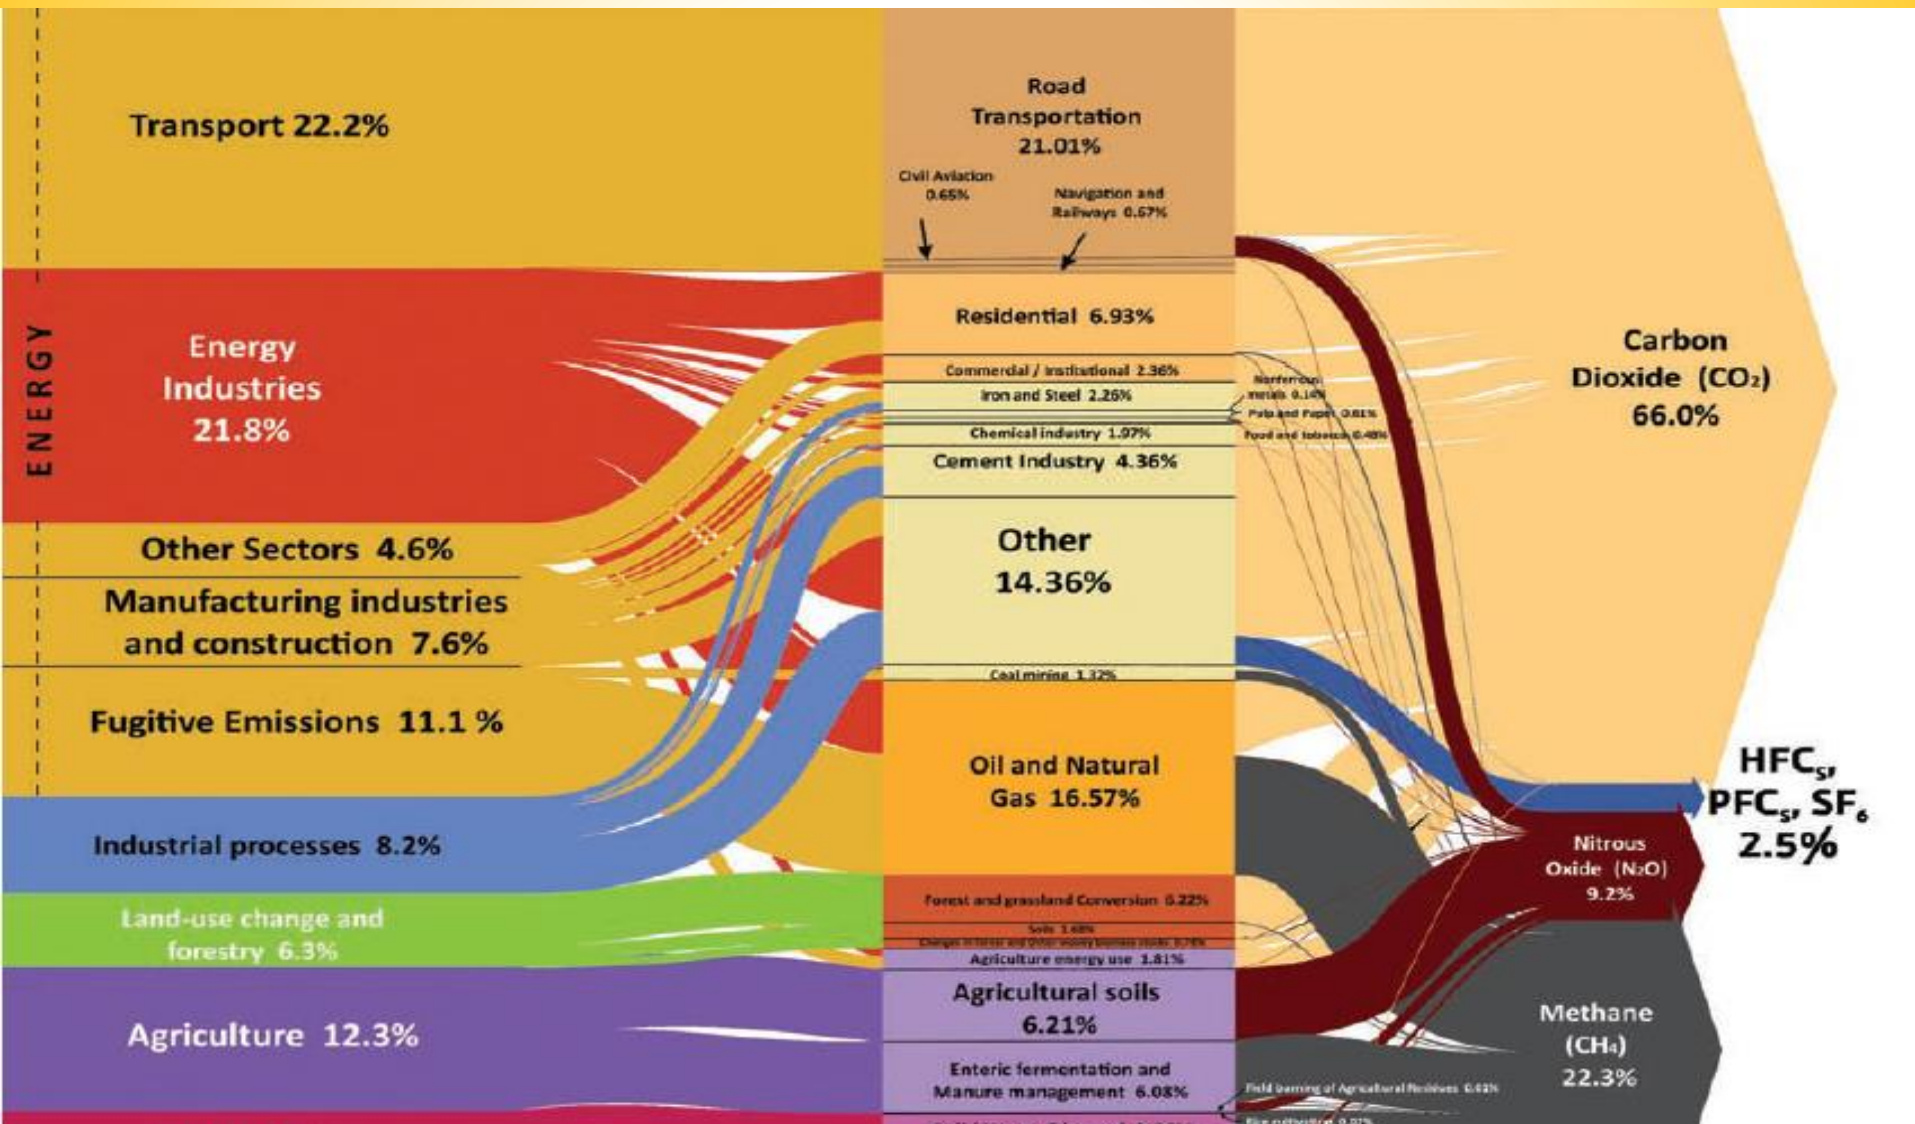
ENERGY

Transport 22.2%

Energy Industries 21.8%

Other Sectors 4.6%

Manufacturing industries and construction 7.6%

Fugitive Emissions 11.1 %

Industrial processes 8.2%

Land-use change and forestry 6.3%

Agriculture 12.3%

Road Transportation 21.01%

Civil Aviation 0.65%

Navigation and Railways 0.67%

Residential 6.93%

Commercial / institutional 2.36%

Iron and Steel 2.26%

Nonferrous metals 0.14%

Pulp and Paper 0.61%

Food and tobacco 0.48%

Chemical industry 1.97%

Cement Industry 4.36%

Other 14.36%

Coal mining 1.32%

Oil and Natural Gas 16.57%

Forest and grassland Conversion 6.22%

Soils 1.68%

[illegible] 0.78%

Agriculture energy use 1.81%

Agricultural soils 6.21%

Enteric fermentation and Manure management 6.08%

Field burning of Agricultural Residues 0.48%

Rice cultivation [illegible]

Carbon Dioxide ($CO_2$) 66.0%

HFC$_s$, PFC$_s$, SF$_6$ 2.5%

Nitrous Oxide ($N_2O$) 9.2%

Methane ($CH_4$) 22.3%